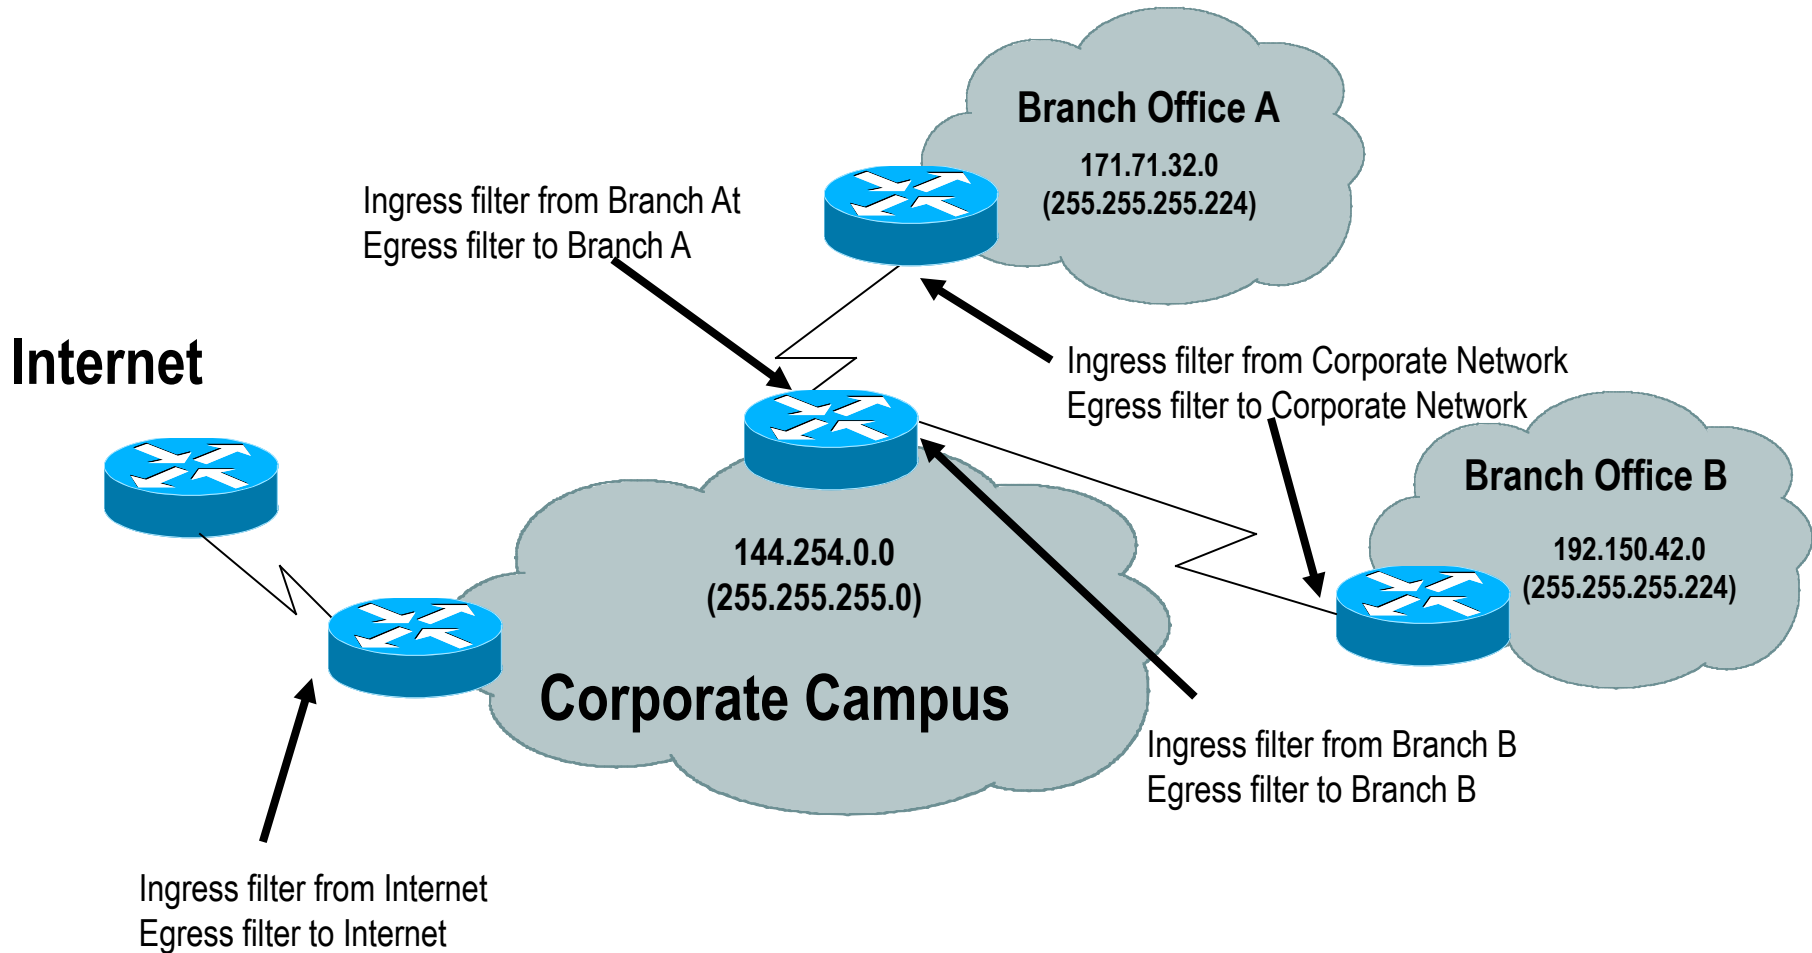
Branch Office A
171.71.32.0
(255.255.255.224)

Ingress filter from Branch At
Egress filter to Branch A

Internet

Ingress filter from Corporate Network
Egress filter to Corporate Network

Branch Office B
192.150.42.0
(255.255.255.224)

144.254.0.0
(255.255.255.0)

Corporate Campus

Ingress filter from Branch B
Egress filter to Branch B

Ingress filter from Internet
Egress filter to Internet